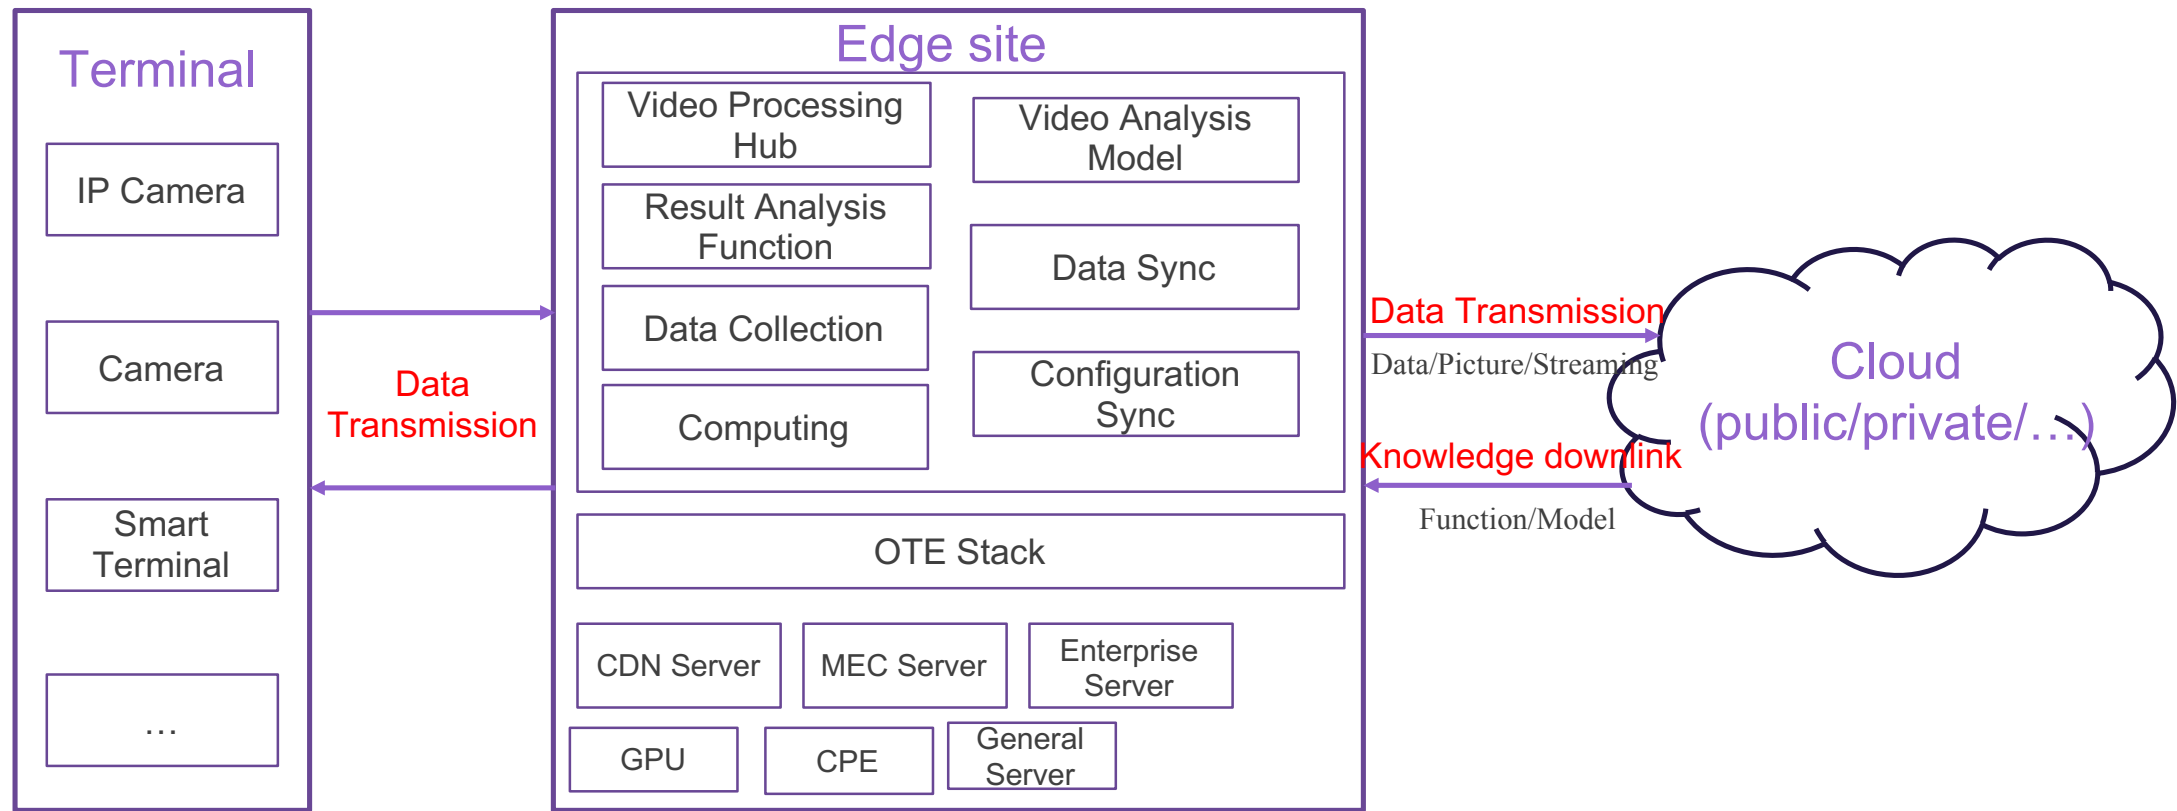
Terminal

IP Camera

Camera

Smart Terminal

…

Data Transmission

Edge site

Video Processing Hub

Video Analysis Model

Result Analysis Function

Data Sync

Data Collection

Configuration Sync

Computing

OTE Stack

CDN Server

MEC Server

Enterprise Server

GPU

CPE

General Server

Data Transmission

Data/Picture/Streaming

Knowledge downlink

Function/Model

Cloud (public/private/…)